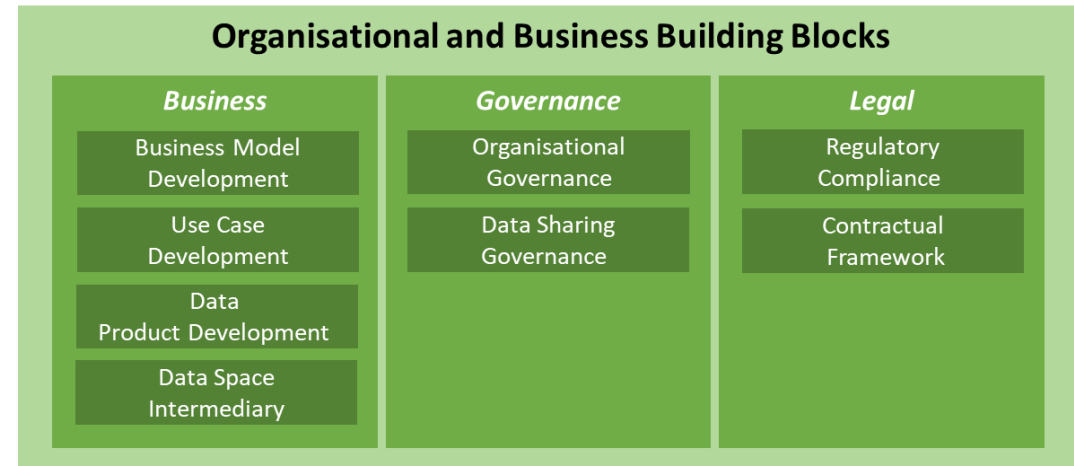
Organisational and Business Building Blocks

Business

Business Model Development

Use Case Development

Data Product Development

Data Space Intermediary

Governance

Organisational Governance

Data Sharing Governance

Legal

Regulatory Compliance

Contractual Framework